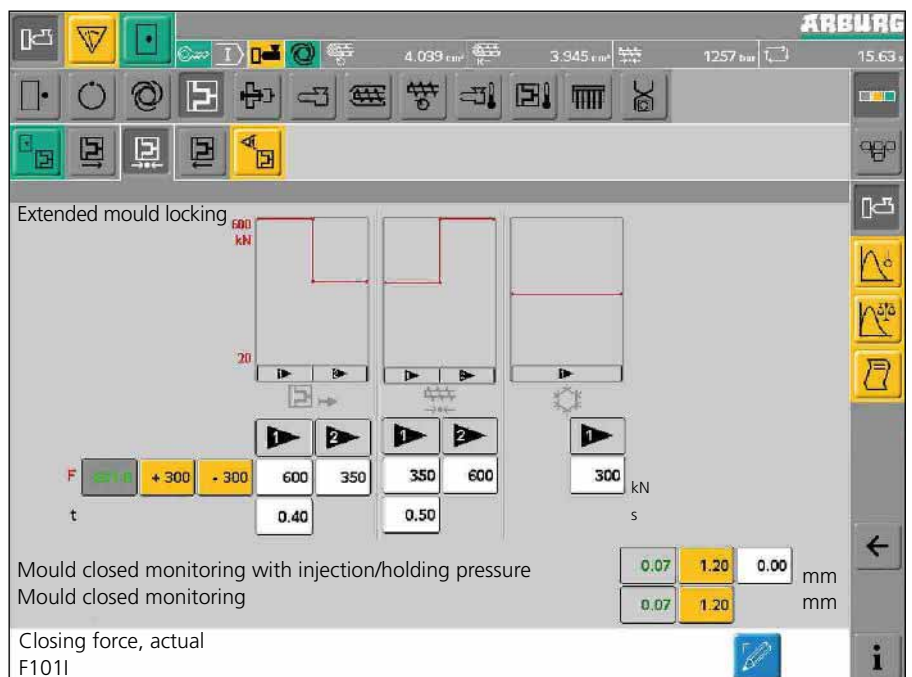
ARBURG

4.039 cm³ 3.945 cm³ 1257 bar 15.63 s

Extended mould locking

600
kN

20

1 2 1 2 1

F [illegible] + 300 - 300 600 350 350 600 300 kN

t 0.40 0.50 s

Mould closed monitoring with injection/holding pressure 0.07 1.20 0.00 mm
Mould closed monitoring 0.07 1.20 mm

Closing force, actual
F101I